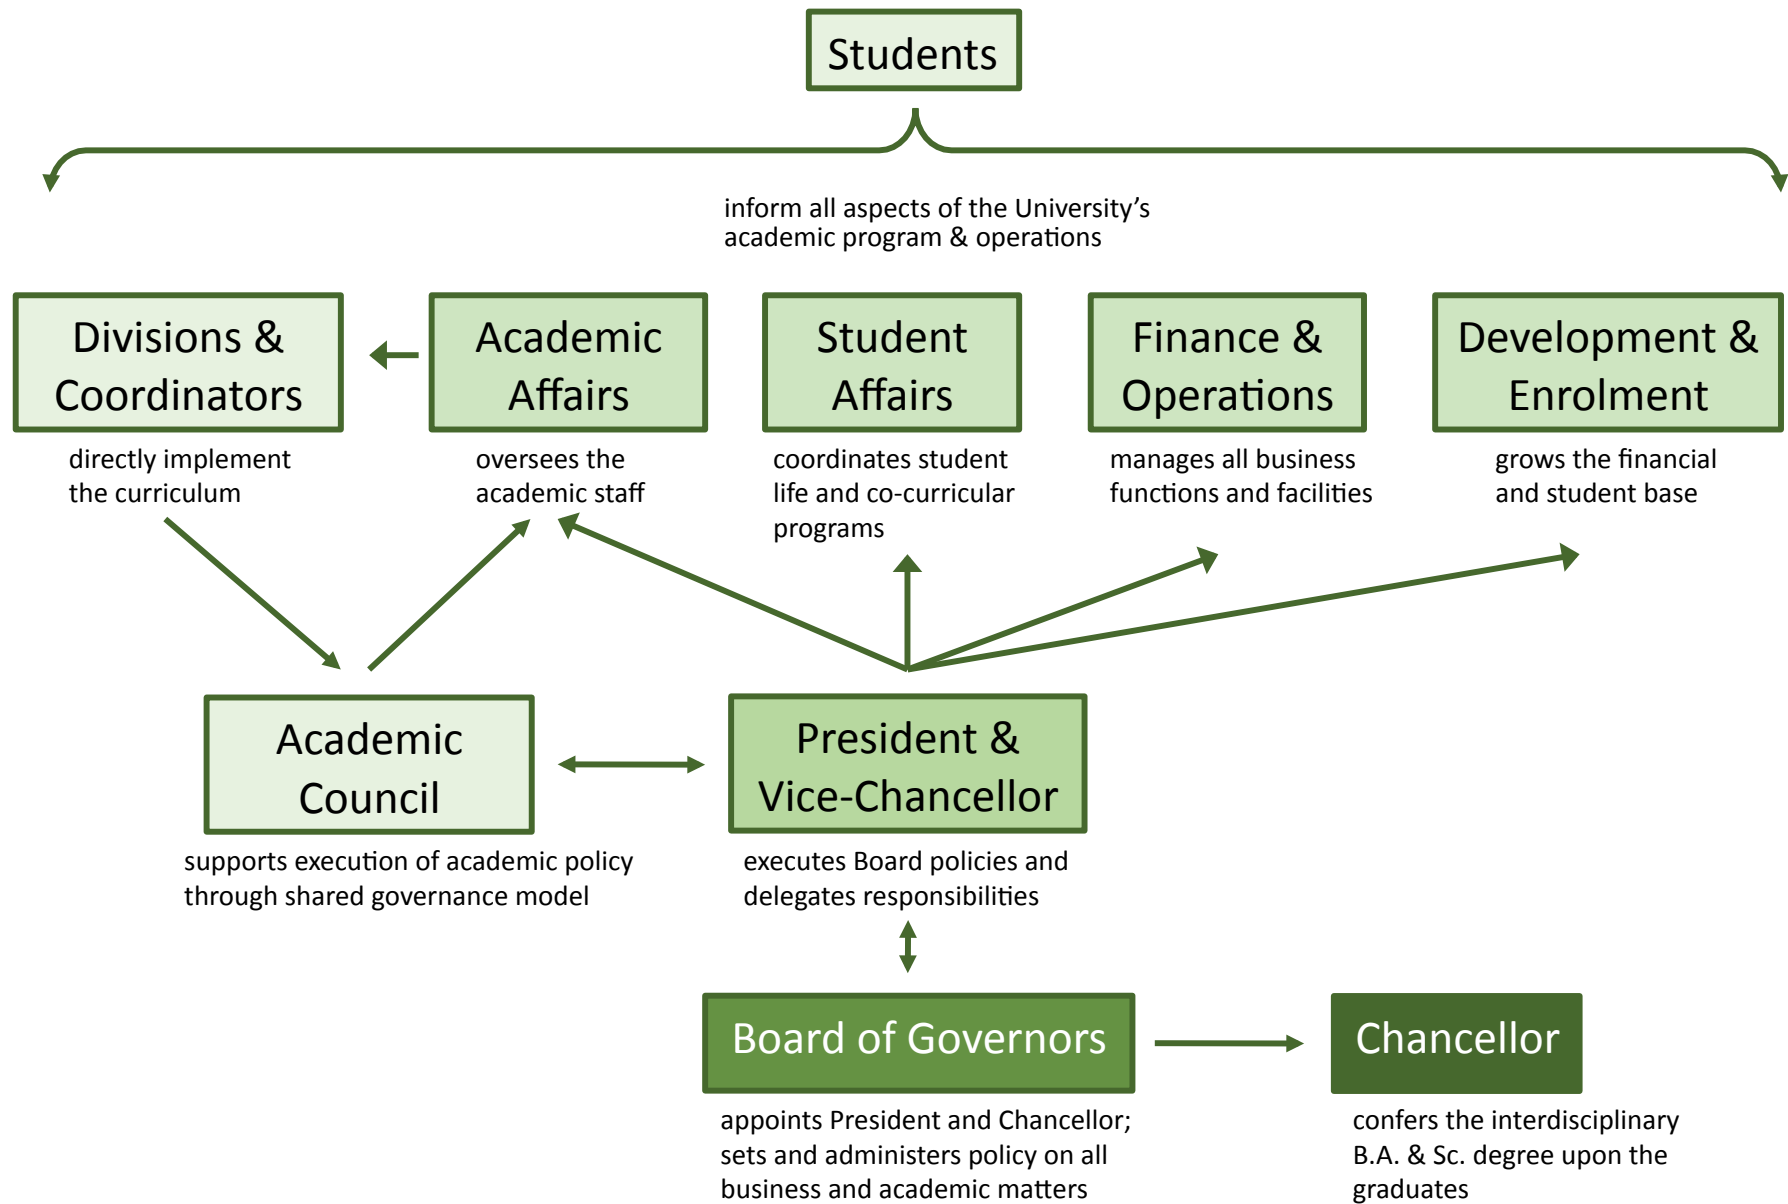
Students

inform all aspects of the University's academic program & operations

Divisions & Coordinators

directly implement the curriculum

Academic Affairs

oversees the academic staff

Student Affairs

coordinates student life and co-curricular programs

Finance & Operations

manages all business functions and facilities

Development & Enrolment

grows the financial and student base

Academic Council

supports execution of academic policy through shared governance model

President & Vice-Chancellor

executes Board policies and delegates responsibilities

Board of Governors

appoints President and Chancellor; sets and administers policy on all business and academic matters

Chancellor

confers the interdisciplinary B.A. & Sc. degree upon the graduates